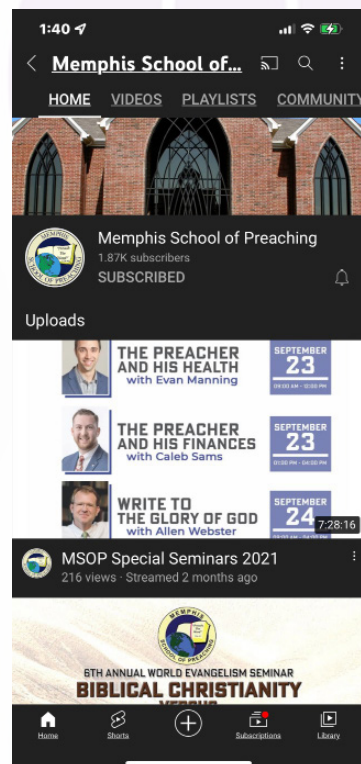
1:40

Memphis School of...

HOME VIDEOS PLAYLISTS COMMUNITY

Memphis School of Preaching
1.87K subscribers
SUBSCRIBED

Uploads

THE PREACHER AND HIS HEALTH
with Evan Manning
SEPTEMBER 23
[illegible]

THE PREACHER AND HIS FINANCES
with Caleb Sams
SEPTEMBER 23
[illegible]

WRITE TO THE GLORY OF GOD
with Allen Webster
SEPTEMBER 24
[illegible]

7:28:16

MSOP Special Seminars 2021
216 views · Streamed 2 months ago

Memphis School of Preaching

6TH ANNUAL WORLD EVANGELISM SEMINAR
BIBLICAL CHRISTIANITY
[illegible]

Home Shorts Subscriptions Library